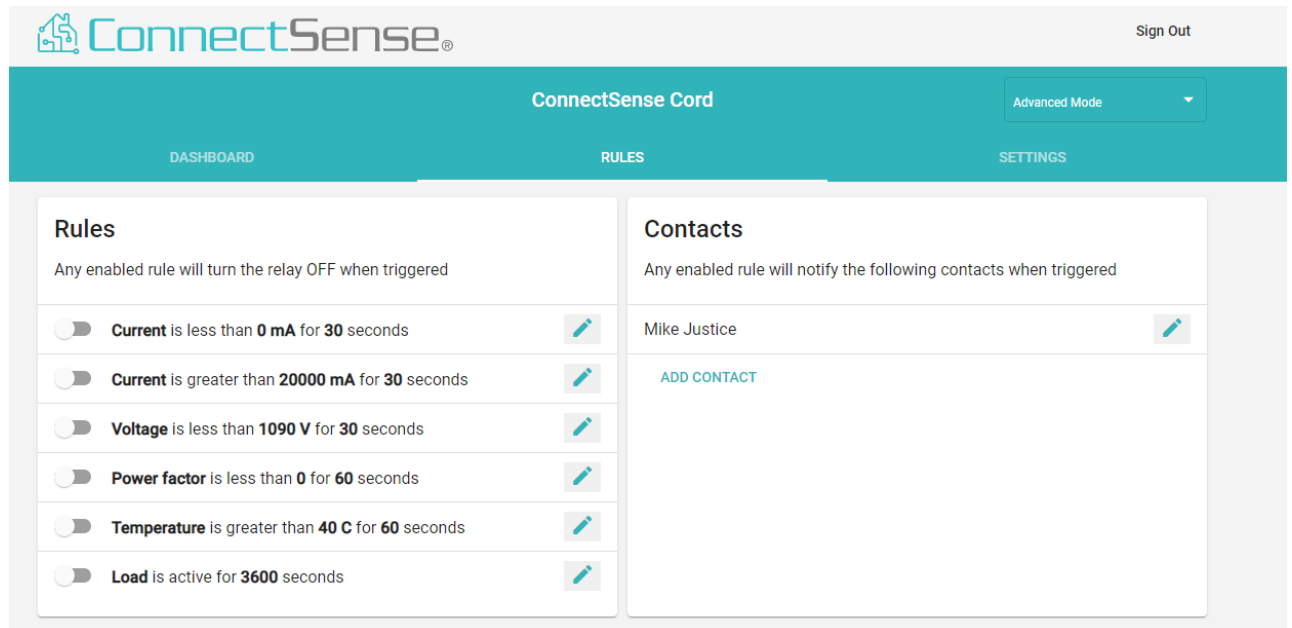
ConnectSense®

Sign Out

ConnectSense Cord

Advanced Mode

DASHBOARD

RULES

SETTINGS

Rules

Any enabled rule will turn the relay OFF when triggered

**Current** is less than **0 mA** for **30** seconds

**Current** is greater than **20000 mA** for **30** seconds

**Voltage** is less than **1090 V** for **30** seconds

**Power factor** is less than **0** for **60** seconds

**Temperature** is greater than **40 C** for **60** seconds

**Load** is active for **3600** seconds

Contacts

Any enabled rule will notify the following contacts when triggered

Mike Justice

ADD CONTACT